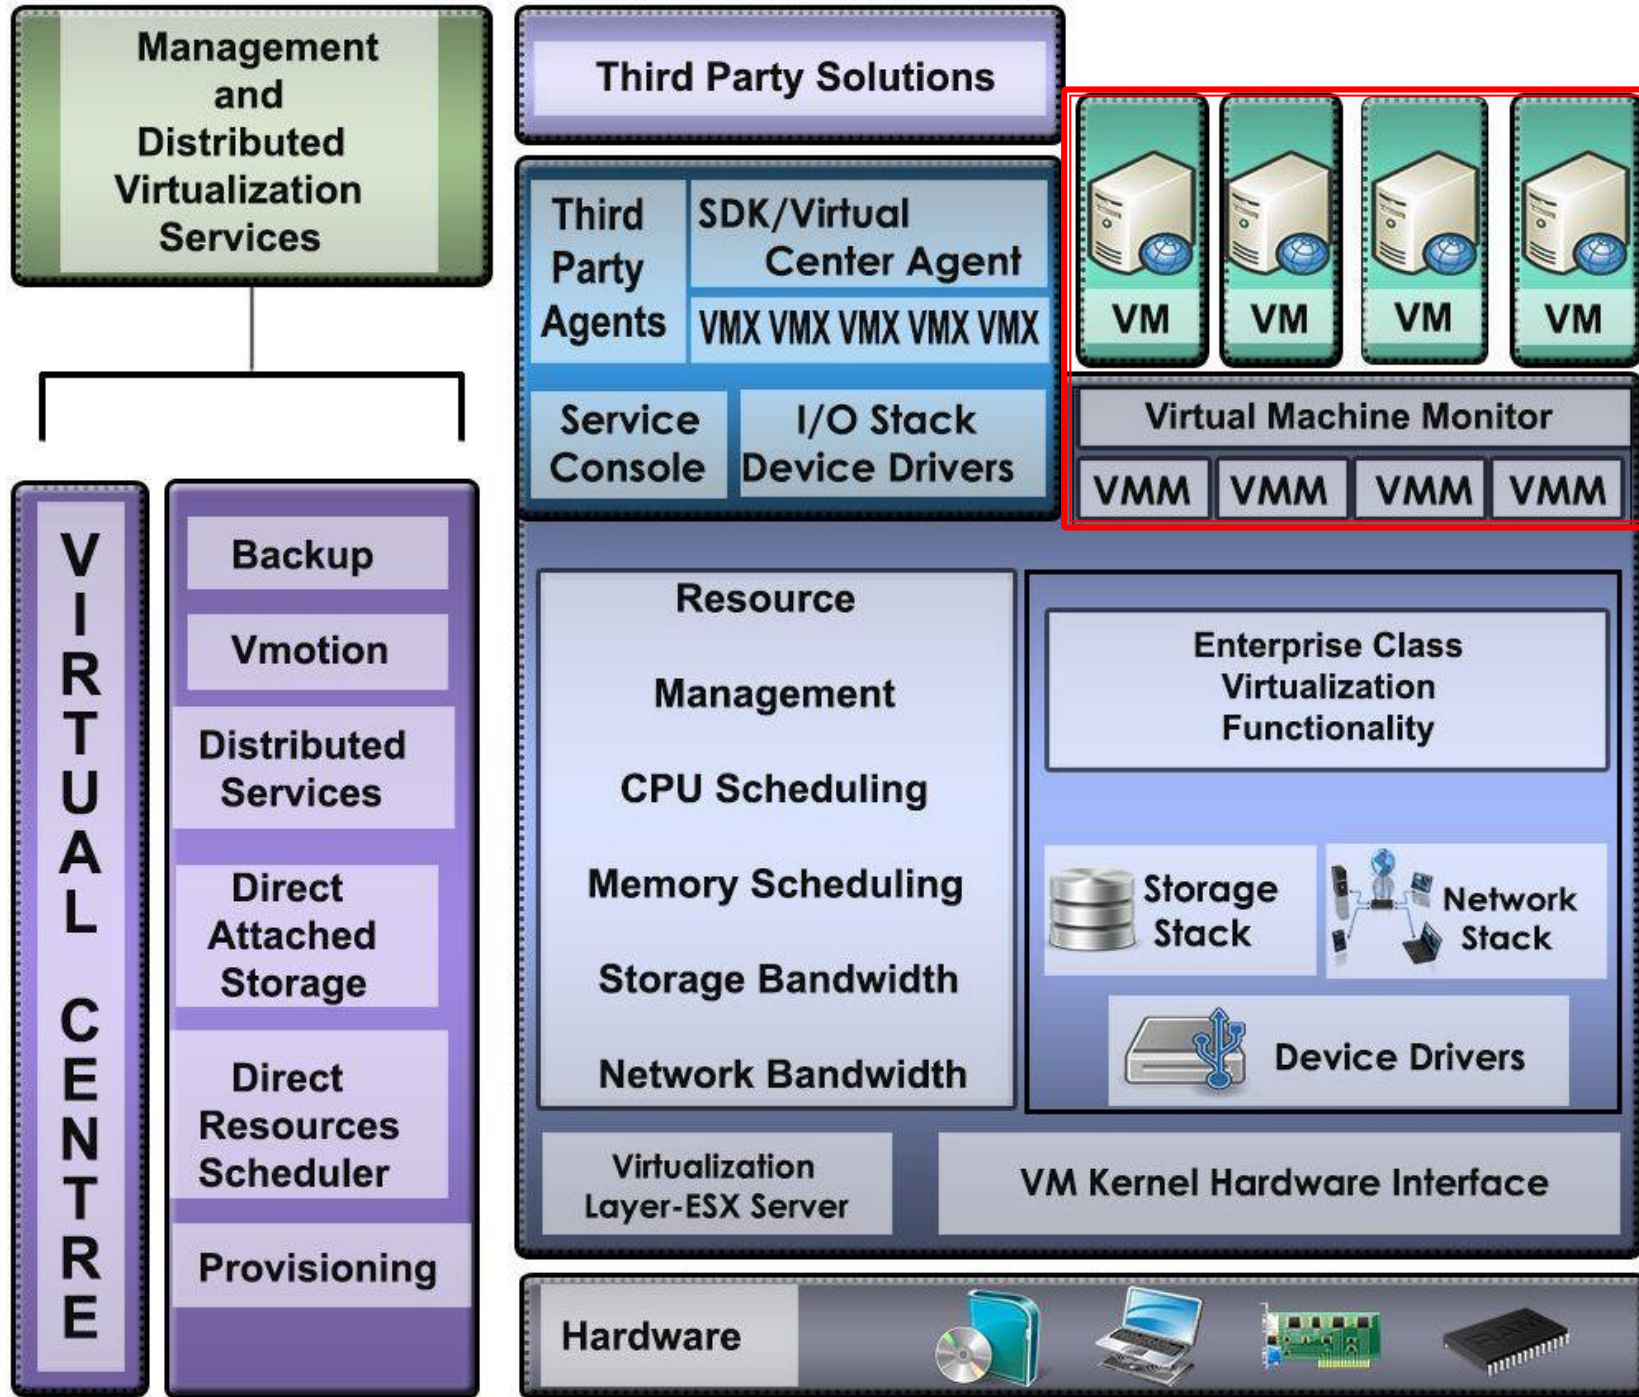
Management and Distributed Virtualization Services

VIRTUAL CENTRE

Backup

Vmotion

Distributed Services

Direct Attached Storage

Direct Resources Scheduler

Provisioning

Third Party Solutions

Third Party Agents

SDK/Virtual Center Agent

VMX VMX VMX VMX VMX

Service Console

I/O Stack Device Drivers

VM

VM

VM

VM

Virtual Machine Monitor

VMM

VMM

VMM

VMM

Resource

Management

CPU Scheduling

Memory Scheduling

Storage Bandwidth

Network Bandwidth

Enterprise Class Virtualization Functionality

Storage Stack

Network Stack

Device Drivers

Virtualization Layer-ESX Server

VM Kernel Hardware Interface

Hardware